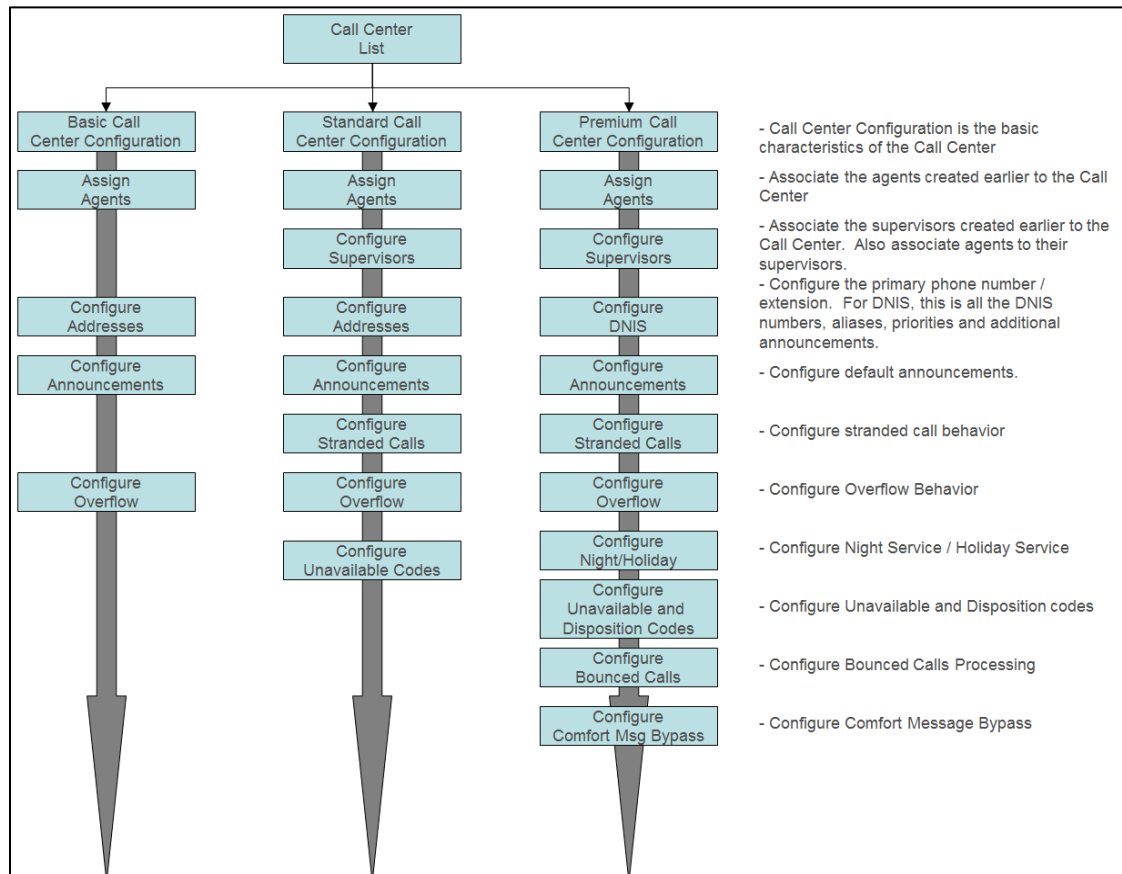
Call Center List

Basic Call Center Configuration

Assign Agents

Configure Addresses

Configure Announcements

Configure Overflow

Standard Call Center Configuration

Assign Agents

Configure Supervisors

Configure Addresses

Configure Announcements

Configure Stranded Calls

Configure Overflow

Configure Unavailable Codes

Premium Call Center Configuration

Assign Agents

Configure Supervisors

Configure DNIS

Configure Announcements

Configure Stranded Calls

Configure Overflow

Configure Night/Holiday

Configure Unavailable and Disposition Codes

Configure Bounced Calls

Configure Comfort Msg Bypass

- Call Center Configuration is the basic characteristics of the Call Center

- Associate the agents created earlier to the Call Center

- Associate the supervisors created earlier to the Call Center. Also associate agents to their supervisors.

- Configure the primary phone number / extension. For DNIS, this is all the DNIS numbers, aliases, priorities and additional announcements.

- Configure default announcements.

- Configure stranded call behavior

- Configure Overflow Behavior

- Configure Night Service / Holiday Service

- Configure Unavailable and Disposition codes

- Configure Bounced Calls Processing

- Configure Comfort Message Bypass